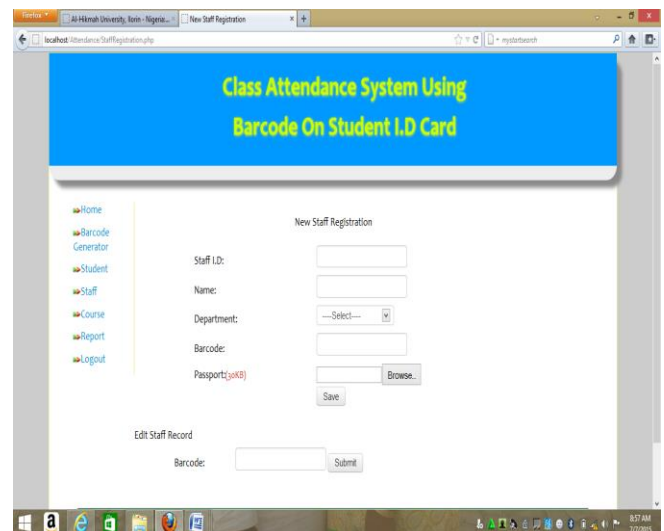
Firefox
Al-Hikmah University, Ilorin - Nigeria...
New Staff Registration
+
localhost/Attendance/StaffRegistration.php
mystartsearch

Class Attendance System Using
Barcode On Student I.D Card

Home
Barcode Generator
Student
Staff
Course
Report
Logout

New Staff Registration

Staff I.D:
Name:
Department: ---Select---
Barcode:
Passport:(30KB) Browse..
Save

Edit Staff Record
Barcode: Submit

8:57 AM
7/7/2015